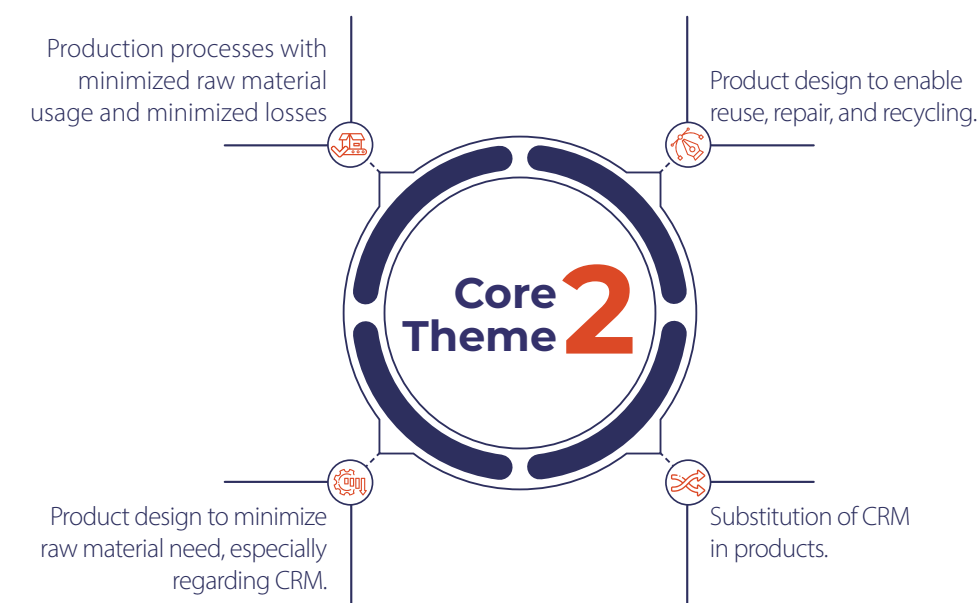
Production processes with minimized raw material usage and minimized losses

Product design to enable reuse, repair, and recycling.

Core Theme 2

Product design to minimize raw material need, especially regarding CRM.

Substitution of CRM in products.